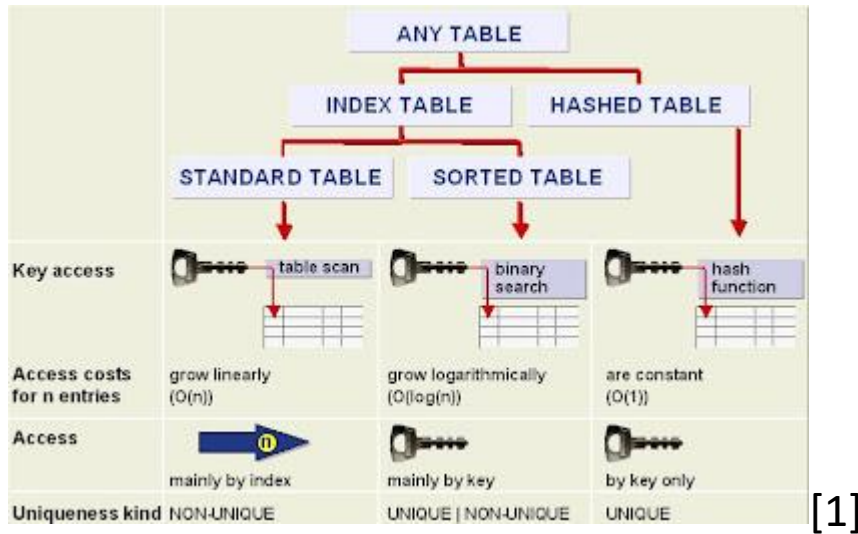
ANY TABLE

INDEX TABLE

HASHED TABLE

STANDARD TABLE

SORTED TABLE

| | | | |
|---|---|---|---|
| Key access | table scan | binary search | hash function |
| Access costs for n entries | grow linearly (O(n)) | grow logarithmically (O(log(n)) | are constant (O(1)) |
| Access | n mainly by index | mainly by key | by key only |
| Uniqueness kind | NON-UNIQUE | UNIQUE \| NON-UNIQUE | UNIQUE |

[1]